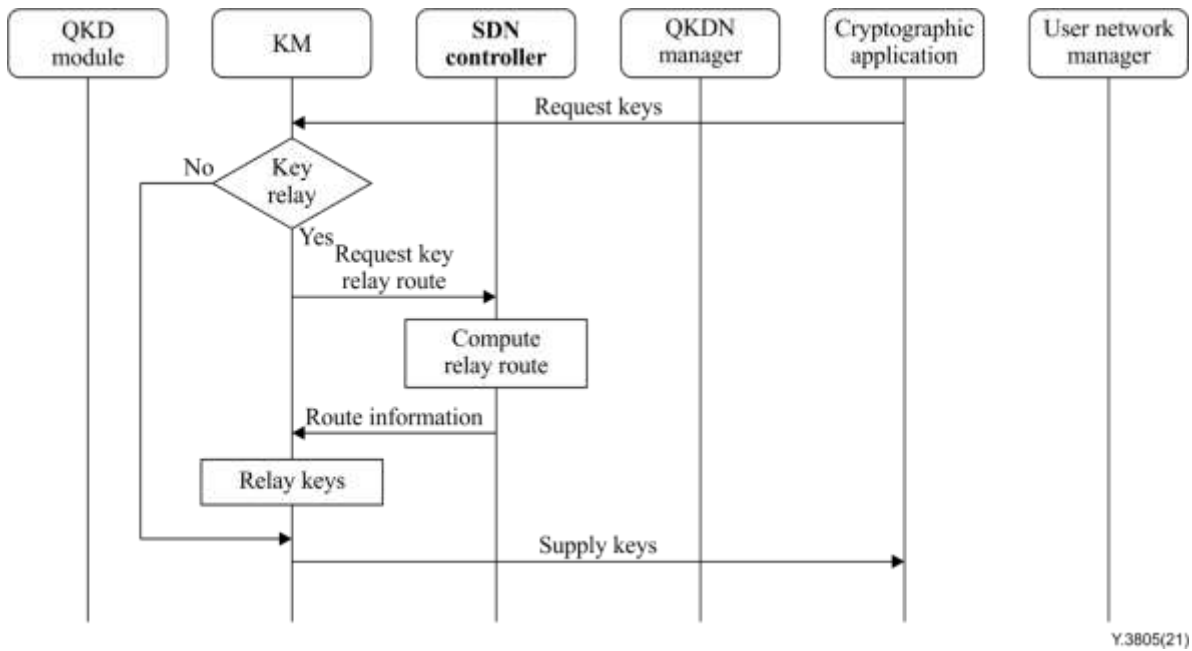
QKD module

KM

SDN controller

QKDN manager

Cryptographic application

User network manager

Request keys

No

Key relay

Yes

Request key relay route

Compute relay route

Route information

Relay keys

Supply keys

Y.3805(21)